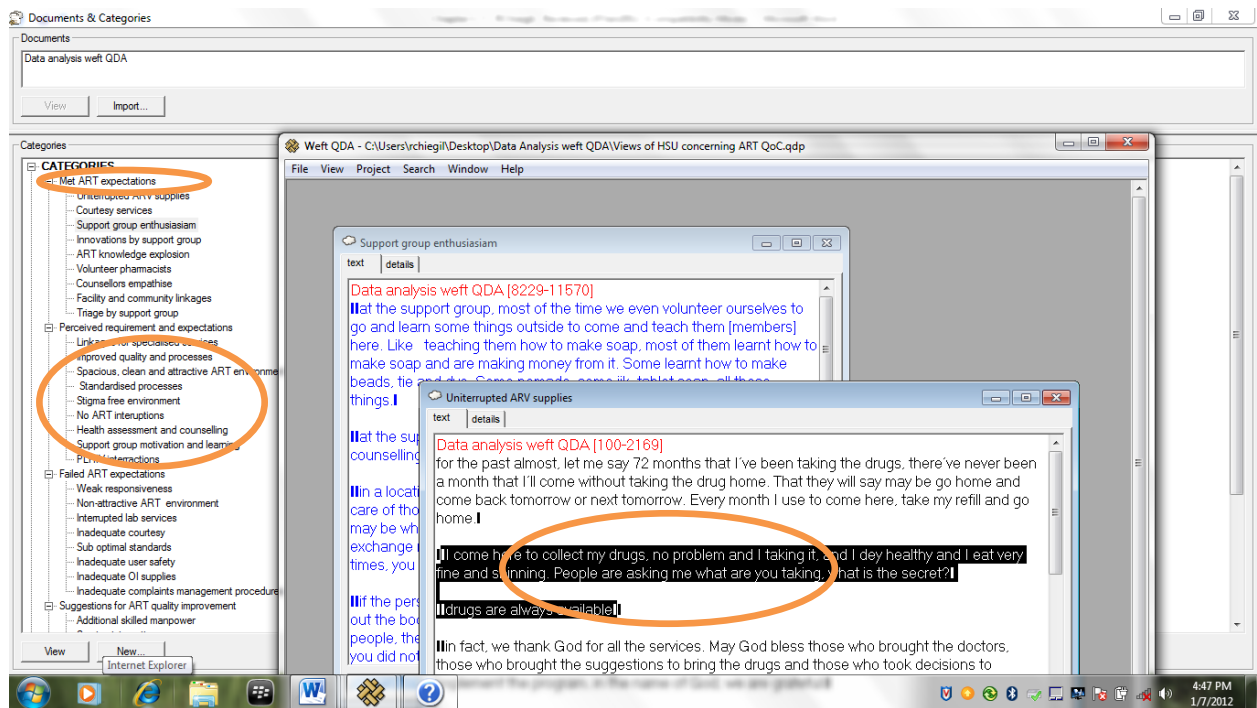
Documents & Categories

Documents

Data analysis weft QDA

View Import...

Categories

CATEGORIES
Met ART expectations
Uninterrupted ARV supplies
Courtesy services
Support group enthusiasiam
Innovations by support group
ART knowledge explosion
Volunteer pharmacists
Counsellors empathise
Facility and community linkages
Triage by support group
Perceived requirement and expectations
Linkages for specialised services
Improved quality and processes
Spacious, clean and attractive ART environment
Standardised processes
Stigma free environment
No ART interuptions
Health assessment and counselling
Support group motivation and learning
PLHIV interactions
Failed ART expectations
Weak responsiveness
Non-attractive ART environment
Interrupted lab services
Inadequate courtesy
Sub optimal standards
Inadequate user safety
Inadequate OI supplies
Inadequate complaints management procedure
Suggestions for ART quality improvement
Additional skilled manpower

View New...
Internet Explorer

Weft QDA - C:\Users\rchiegil\Desktop\Data Analysis weft QDA\Views of HSU concerning ART QoC.qdp

File View Project Search Window Help

Support group enthusiasiam

text details

Data analysis weft QDA [8229-11570]
at the support group, most of the time we even volunteer ourselves to go and learn some things outside to come and teach them [members] here. Like teaching them how to make soap, most of them learnt how to make soap and are making money from it. Some learnt how to make beads, tie and dye. Some pomade, some jik, tablet soap, all those things.

at the sup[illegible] counselling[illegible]

in a locat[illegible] care of tho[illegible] may be wh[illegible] exchange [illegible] times, you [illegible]

If the pers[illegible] out the bo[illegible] people, the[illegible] you did not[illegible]

Uniterrupted ARV supplies

text details

Data analysis weft QDA [100-2169]
for the past almost, let me say 72 months that I´ve been taking the drugs, there´ve never been a month that I´ll come without taking the drug home. That they will say may be go home and come back tomorrow or next tomorrow. Every month I use to come here, take my refill and go home.

I come here to collect my drugs, no problem and I taking it, and I dey healthy and I eat very fine and shinning. People are asking me what are you taking, what is the secret?

drugs are always available

in fact, we thank God for all the services. May God bless those who brought the doctors, those who brought the suggestions to bring the drugs and those who took decisions to

4:47 PM
1/7/2012